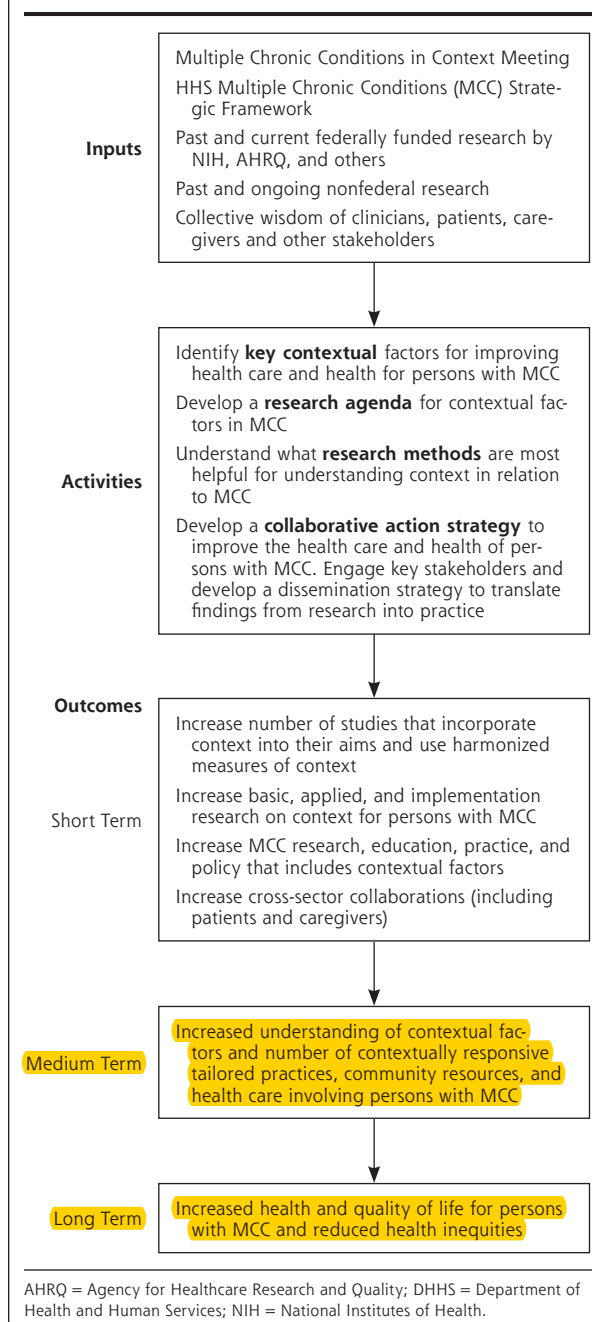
Inputs

Multiple Chronic Conditions in Context Meeting

HHS Multiple Chronic Conditions (MCC) Strategic Framework

Past and current federally funded research by NIH, AHRQ, and others

Past and ongoing nonfederal research

Collective wisdom of clinicians, patients, caregivers and other stakeholders

Activities

Identify **key contextual** factors for improving health care and health for persons with MCC

Develop a **research agenda** for contextual factors in MCC

Understand what **research methods** are most helpful for understanding context in relation to MCC

Develop a **collaborative action strategy** to improve the health care and health of persons with MCC. Engage key stakeholders and develop a dissemination strategy to translate findings from research into practice

Outcomes

Short Term

Increase number of studies that incorporate context into their aims and use harmonized measures of context

Increase basic, applied, and implementation research on context for persons with MCC

Increase MCC research, education, practice, and policy that includes contextual factors

Increase cross-sector collaborations (including patients and caregivers)

Medium Term

Increased understanding of contextual factors and number of contextually responsive tailored practices, community resources, and health care involving persons with MCC

Long Term

Increased health and quality of life for persons with MCC and reduced health inequities

AHRQ = Agency for Healthcare Research and Quality; DHHS = Department of Health and Human Services; NIH = National Institutes of Health.